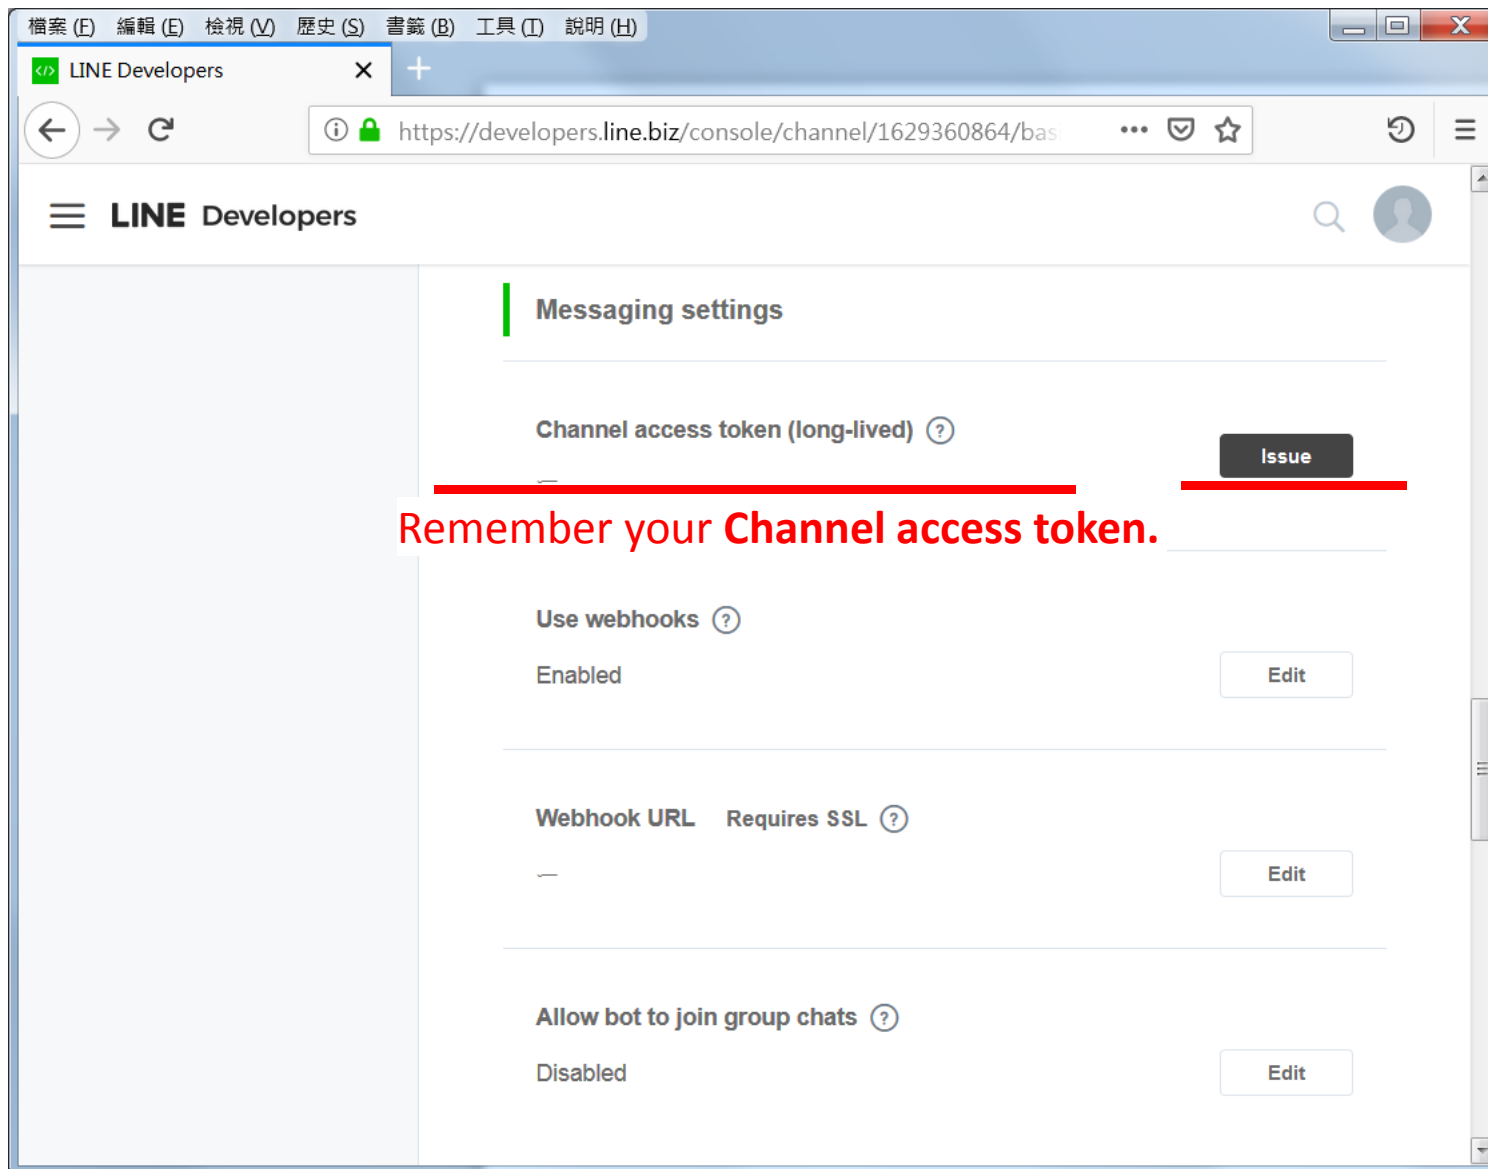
檔案 (F) 編輯 (E) 檢視 (V) 歷史 (S) 書籤 (B) 工具 (T) 說明 (H)

LINE Developers

https://developers.line.biz/console/channel/1629360864/bas

LINE Developers

Messaging settings

Channel access token (long-lived) ?

Issue

—

Remember your Channel access token.

Use webhooks ?

Enabled

Edit

Webhook URL Requires SSL ?

—

Edit

Allow bot to join group chats ?

Disabled

Edit